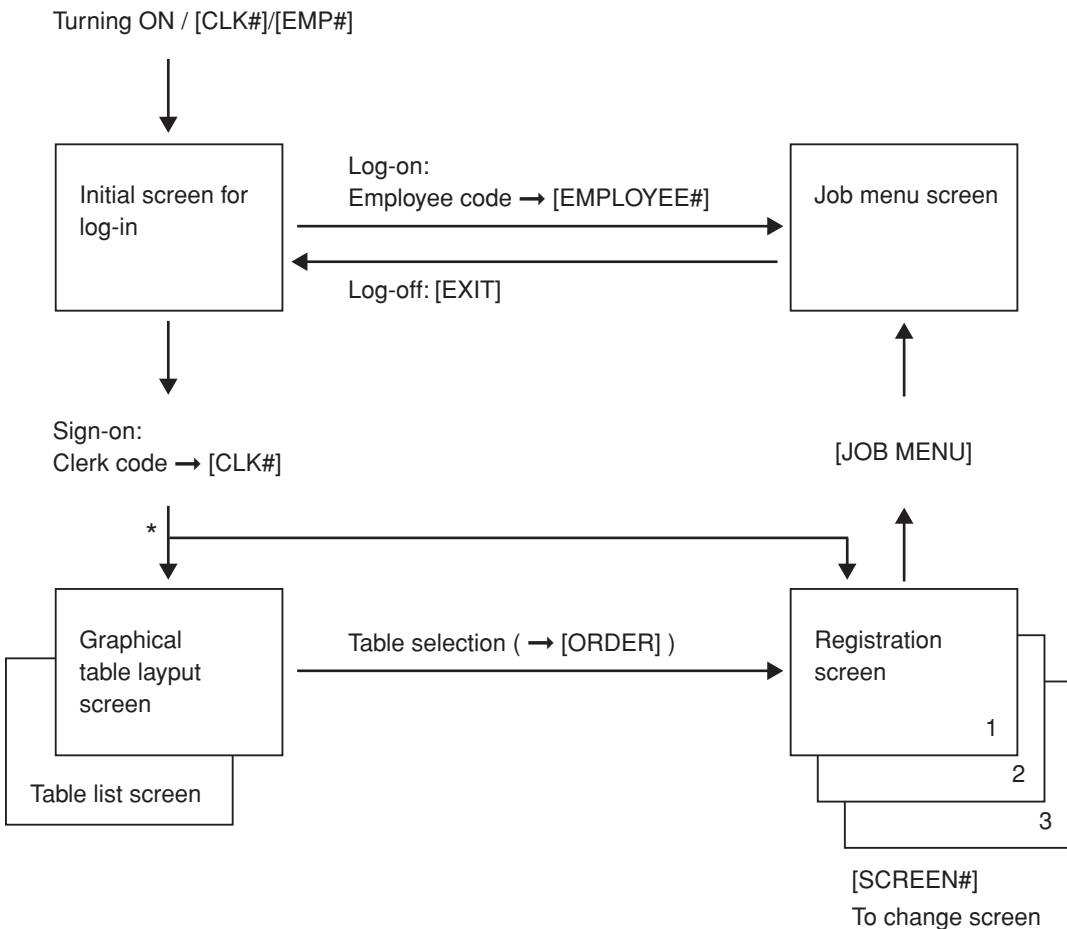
Turning ON / [CLK#]/[EMP#]

Initial screen for log-in

Log-on:
Employee code → [EMPLOYEE#]

Job menu screen

Log-off: [EXIT]

Sign-on:
Clerk code → [CLK#]

[JOB MENU]

*

Graphical table layput screen

Table list screen

Table selection ( → [ORDER] )

Registration screen

1

2

3

[SCREEN#]
To change screen